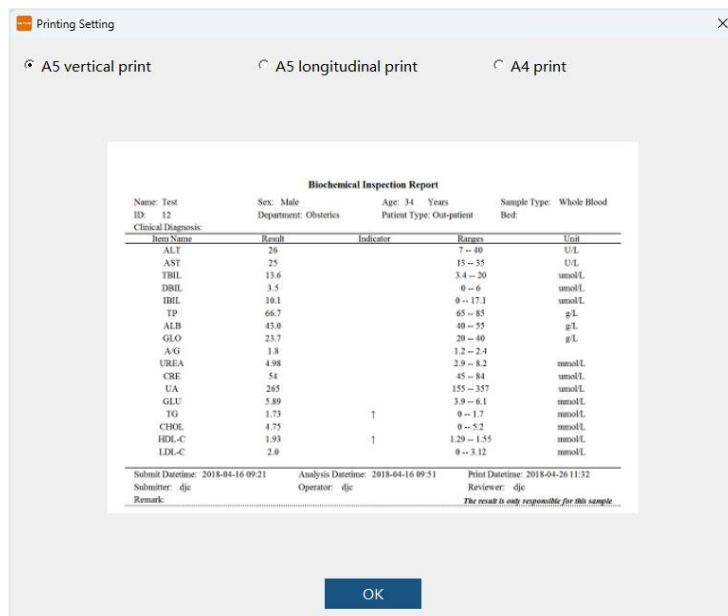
Printing Setting

×

A5 vertical print

A5 longitudinal print

A4 print

Biochemical Inspection Report

Name: Test Sex: Male Age: 34 Years Sample Type: Whole Blood
ID: 12 Department: Obsterics Patient Type: Out-patient Bed:
Clinical Diagnosis:

| Item Name | Result | Indicator | Ranges | Unit |
|---|---|---|---|---|
| ALT | 26 | | 7 -- 40 | U/L |
| AST | 25 | | 13 -- 35 | U/L |
| TBIL | 13.6 | | 3.4 -- 20 | umol/L |
| DBIL | 3.5 | | 0 -- 6 | umol/L |
| IBIL | 10.1 | | 0 -- 17.1 | umol/L |
| TP | 66.7 | | 65 -- 85 | g/L |
| ALB | 43.0 | | 40 -- 55 | g/L |
| GLO | 23.7 | | 20 -- 40 | g/L |
| A/G | 1.8 | | 1.2 -- 2.4 | |
| UREA | 4.98 | | 2.9 -- 8.2 | mmol/L |
| CRE | 54 | | 45 -- 84 | umol/L |
| UA | 265 | | 155 -- 357 | umol/L |
| GLU | 5.89 | | 3.9 -- 6.1 | mmol/L |
| TG | 1.73 | ↑ | 0 -- 1.7 | mmol/L |
| CHOL | 4.75 | | 0 -- 5.2 | mmol/L |
| HDL-C | 1.93 | ↑ | 1.29 -- 1.55 | mmol/L |
| LDL-C | 2.0 | | 0 -- 3.12 | mmol/L |

Submit Datetime: 2018-04-16 09:21 Analysis Datetime: 2018-04-16 09:51 Print Datetime: 2018-04-26 11:32
Submitter: djc Operator: djc Reviewer: djc
Remark: The result is only responsible for this sample

OK